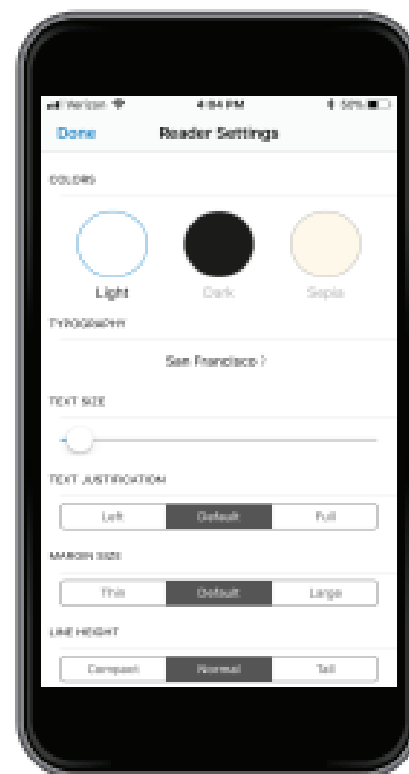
Verizon 4:04 PM 50%

Done Reader Settings

COLORS

Light Dark Sepia

TYPOGRAPHY

San Francisco >

TEXT SIZE

TEXT JUSTIFICATION

Left Default Full

MARGIN SIZE

Thin Default Large

LINE HEIGHT

Compact Normal Tall